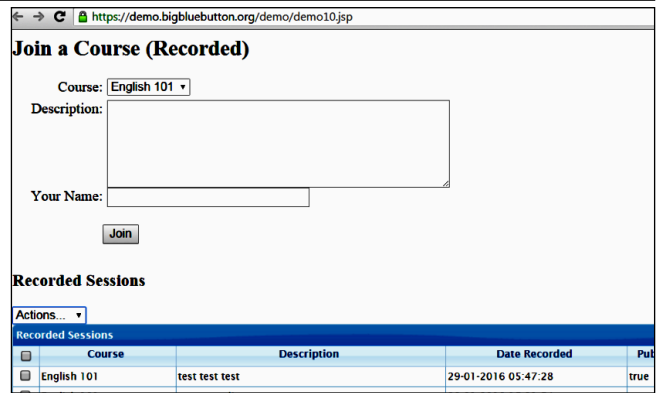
https://demo.bigbluebutton.org/demo/demo10.jsp

# Join a Course (Recorded)

Course: English 101

Description:

Your Name:

Join

## Recorded Sessions

Actions...

Recorded Sessions

| | Course | Description | Date Recorded | Pub |
|---|---|---|---|---|
| | English 101 | test test test | 29-01-2016 05:47:28 | true |